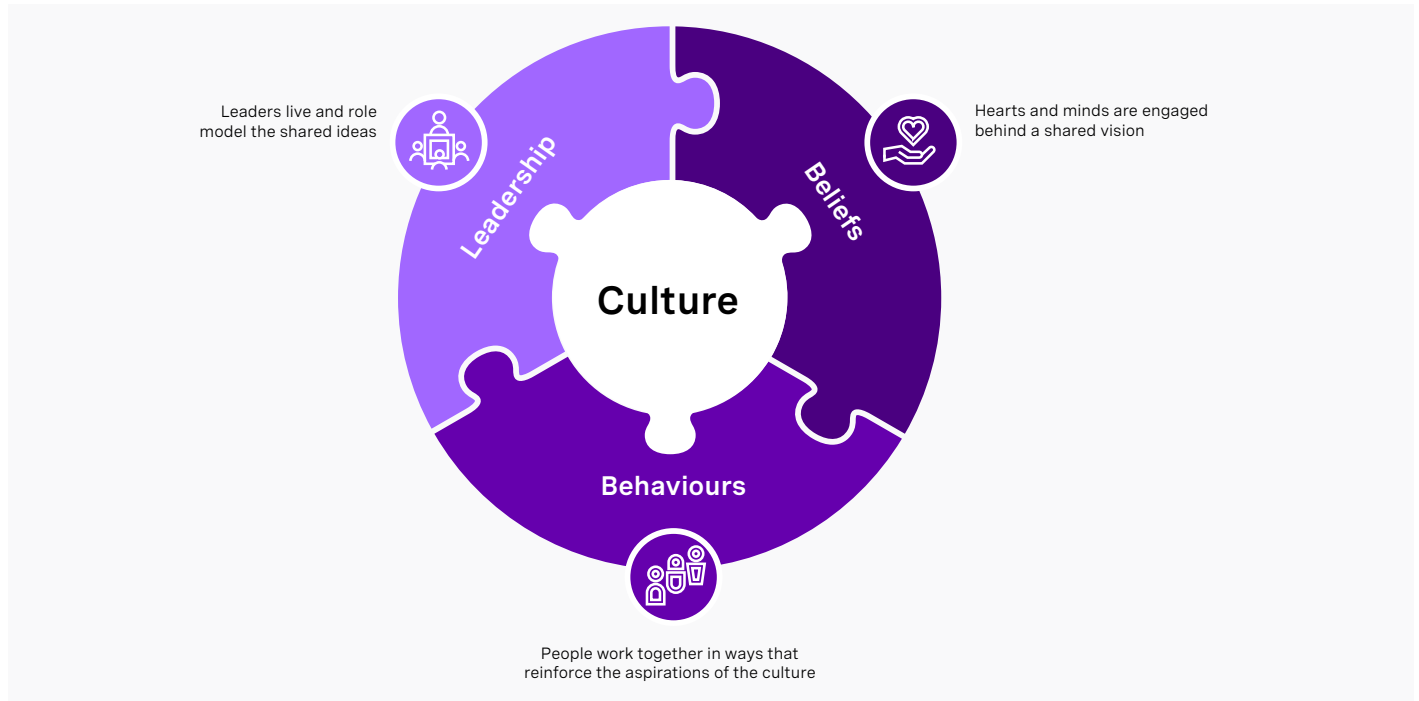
Leaders live and role model the shared ideas

Leadership

Hearts and minds are engaged behind a shared vision

Beliefs

Culture

Behaviours

People work together in ways that reinforce the aspirations of the culture